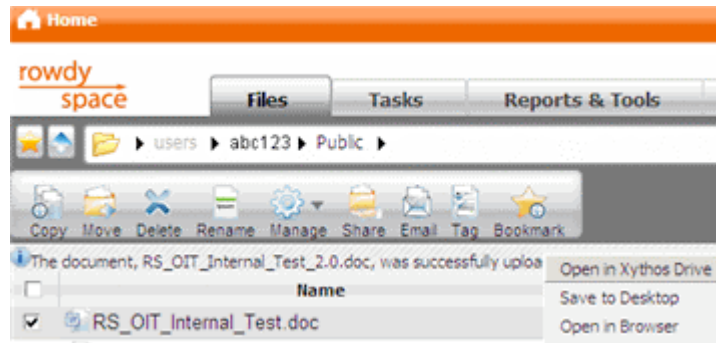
Home

rowdy space

Files

Tasks

Reports & Tools

▸ users ▸ abc123 ▸ Public ▸

Copy Move Delete Rename Manage Share Email Tag Bookmark

The document, RS_OIT_Internal_Test_2.0.doc, was successfully uploa

Name

RS_OIT_Internal_Test.doc

Open in Xythos Drive

Save to Desktop

Open in Browser